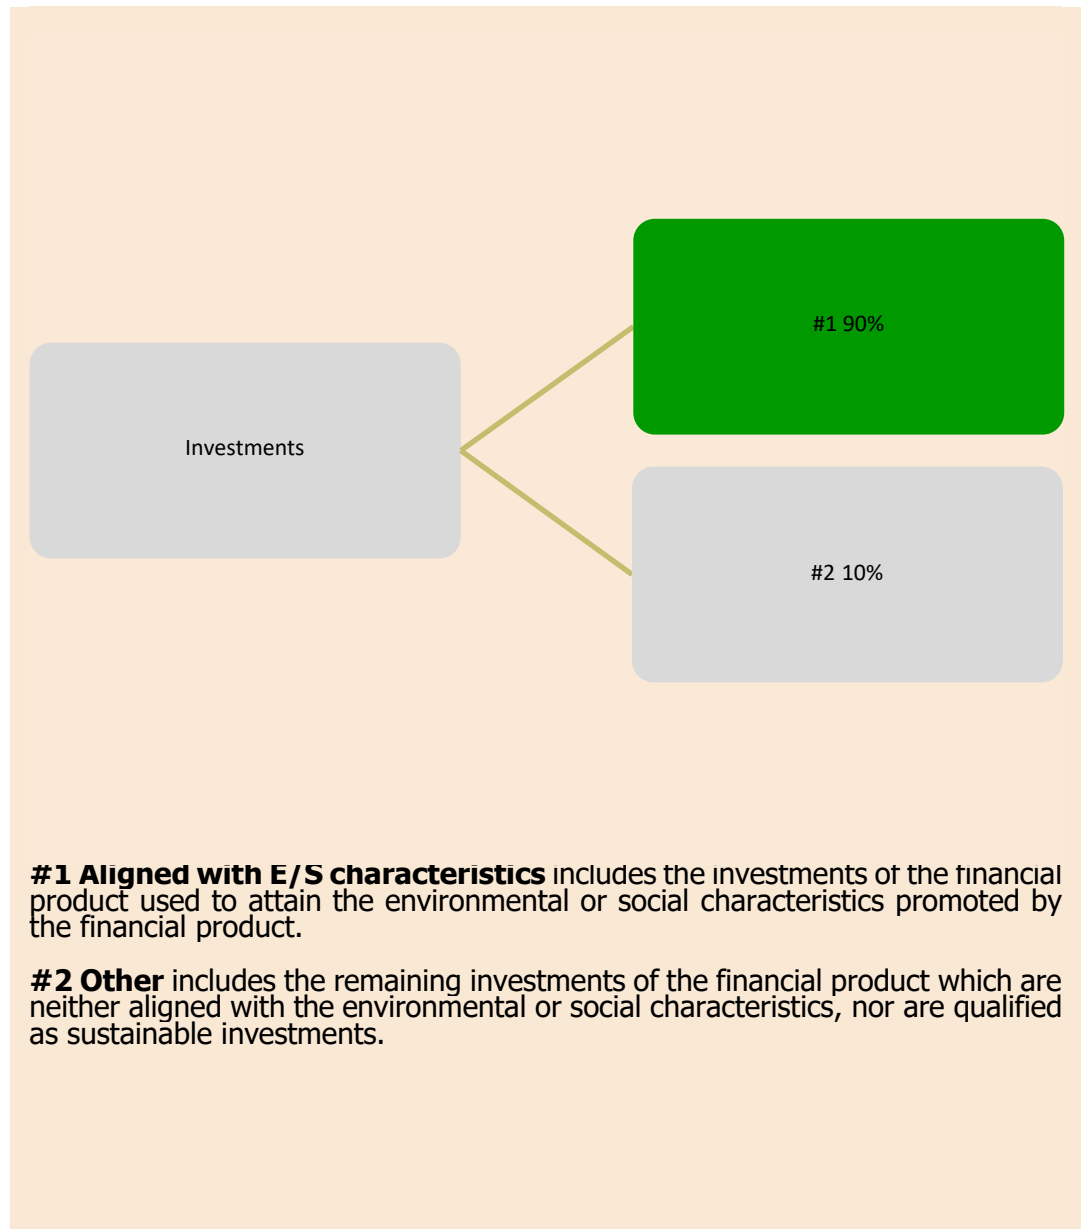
Investments

#1 90%

#2 10%

**#1 Aligned with E/S characteristics** includes the investments of the financial product used to attain the environmental or social characteristics promoted by the financial product.

**#2 Other** includes the remaining investments of the financial product which are neither aligned with the environmental or social characteristics, nor are qualified as sustainable investments.